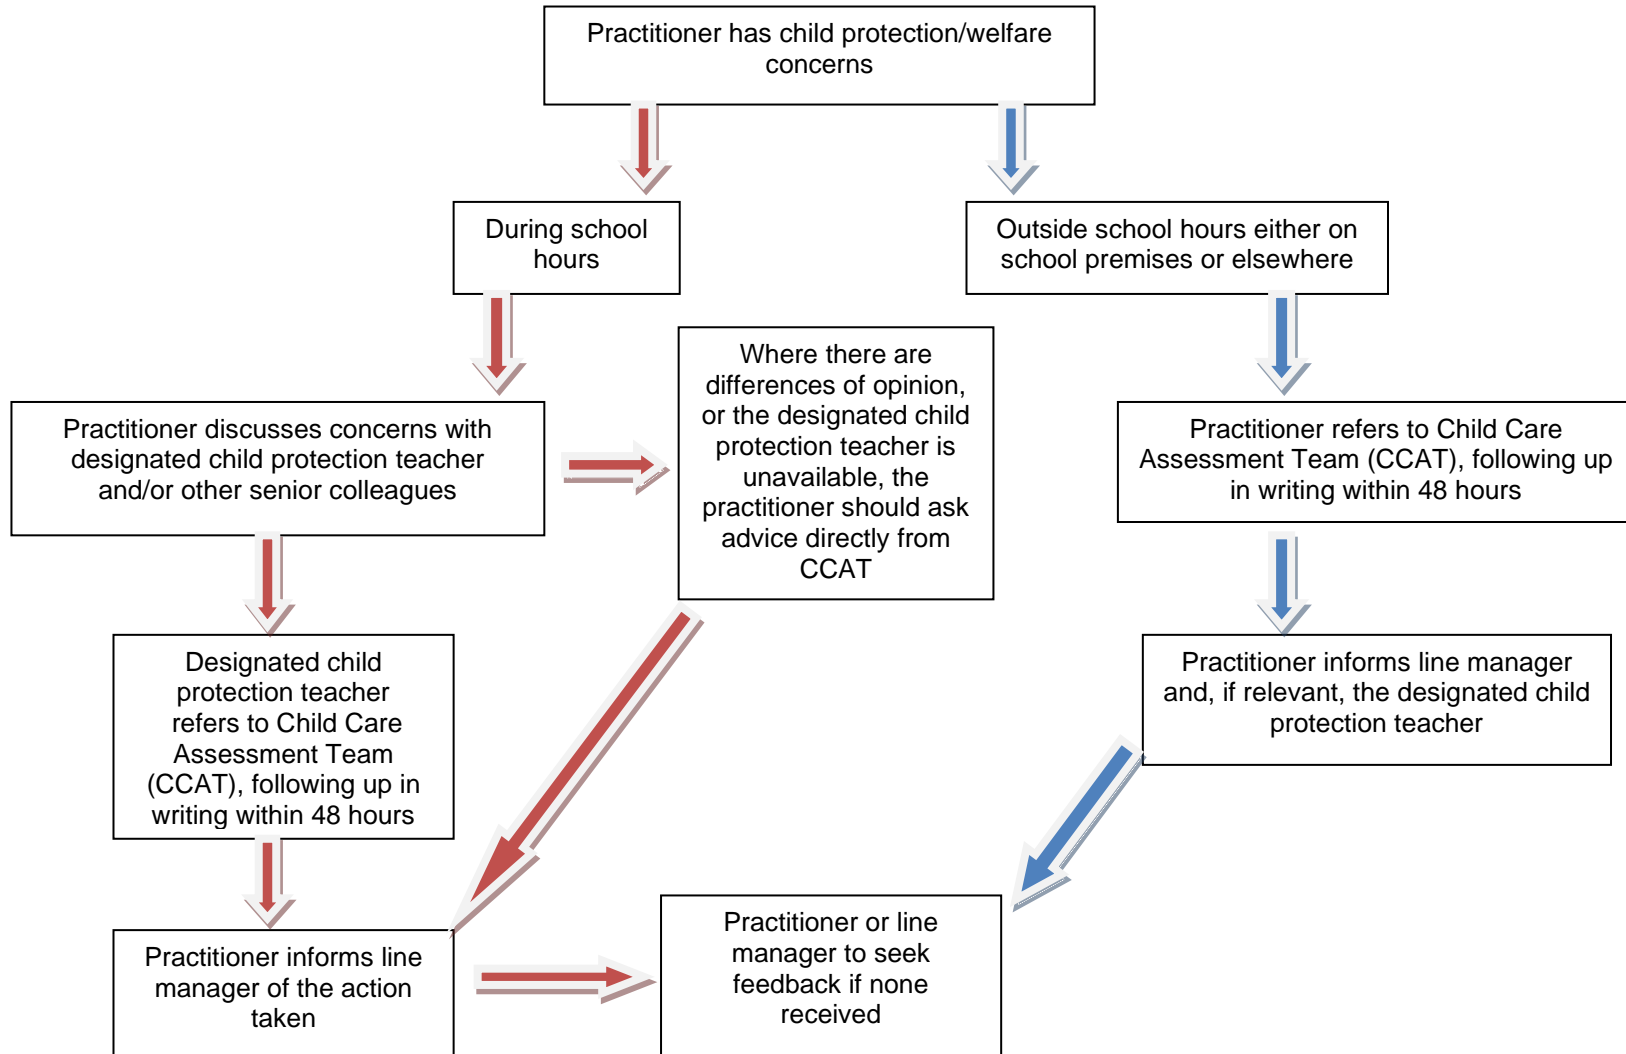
Practitioner has child protection/welfare concerns

During school hours

Outside school hours either on school premises or elsewhere

Practitioner discusses concerns with designated child protection teacher and/or other senior colleagues

Where there are differences of opinion, or the designated child protection teacher is unavailable, the practitioner should ask advice directly from CCAT

Practitioner refers to Child Care Assessment Team (CCAT), following up in writing within 48 hours

Designated child protection teacher refers to Child Care Assessment Team (CCAT), following up in writing within 48 hours

Practitioner informs line manager and, if relevant, the designated child protection teacher

Practitioner informs line manager of the action taken

Practitioner or line manager to seek feedback if none received